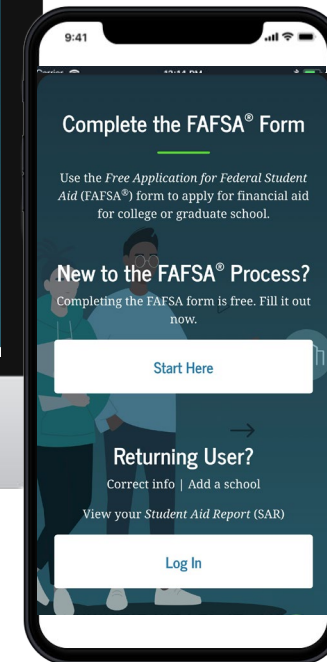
9:41

Carrier 12:14 PM

Complete the FAFSA® Form

Use the *Free Application for Federal Student Aid* (FAFSA®) form to apply for financial aid for college or graduate school.

New to the FAFSA® Process?

Completing the FAFSA form is free. Fill it out now.

Start Here

Returning User?

Correct info | Add a school

View your *Student Aid Report* (SAR)

Log In